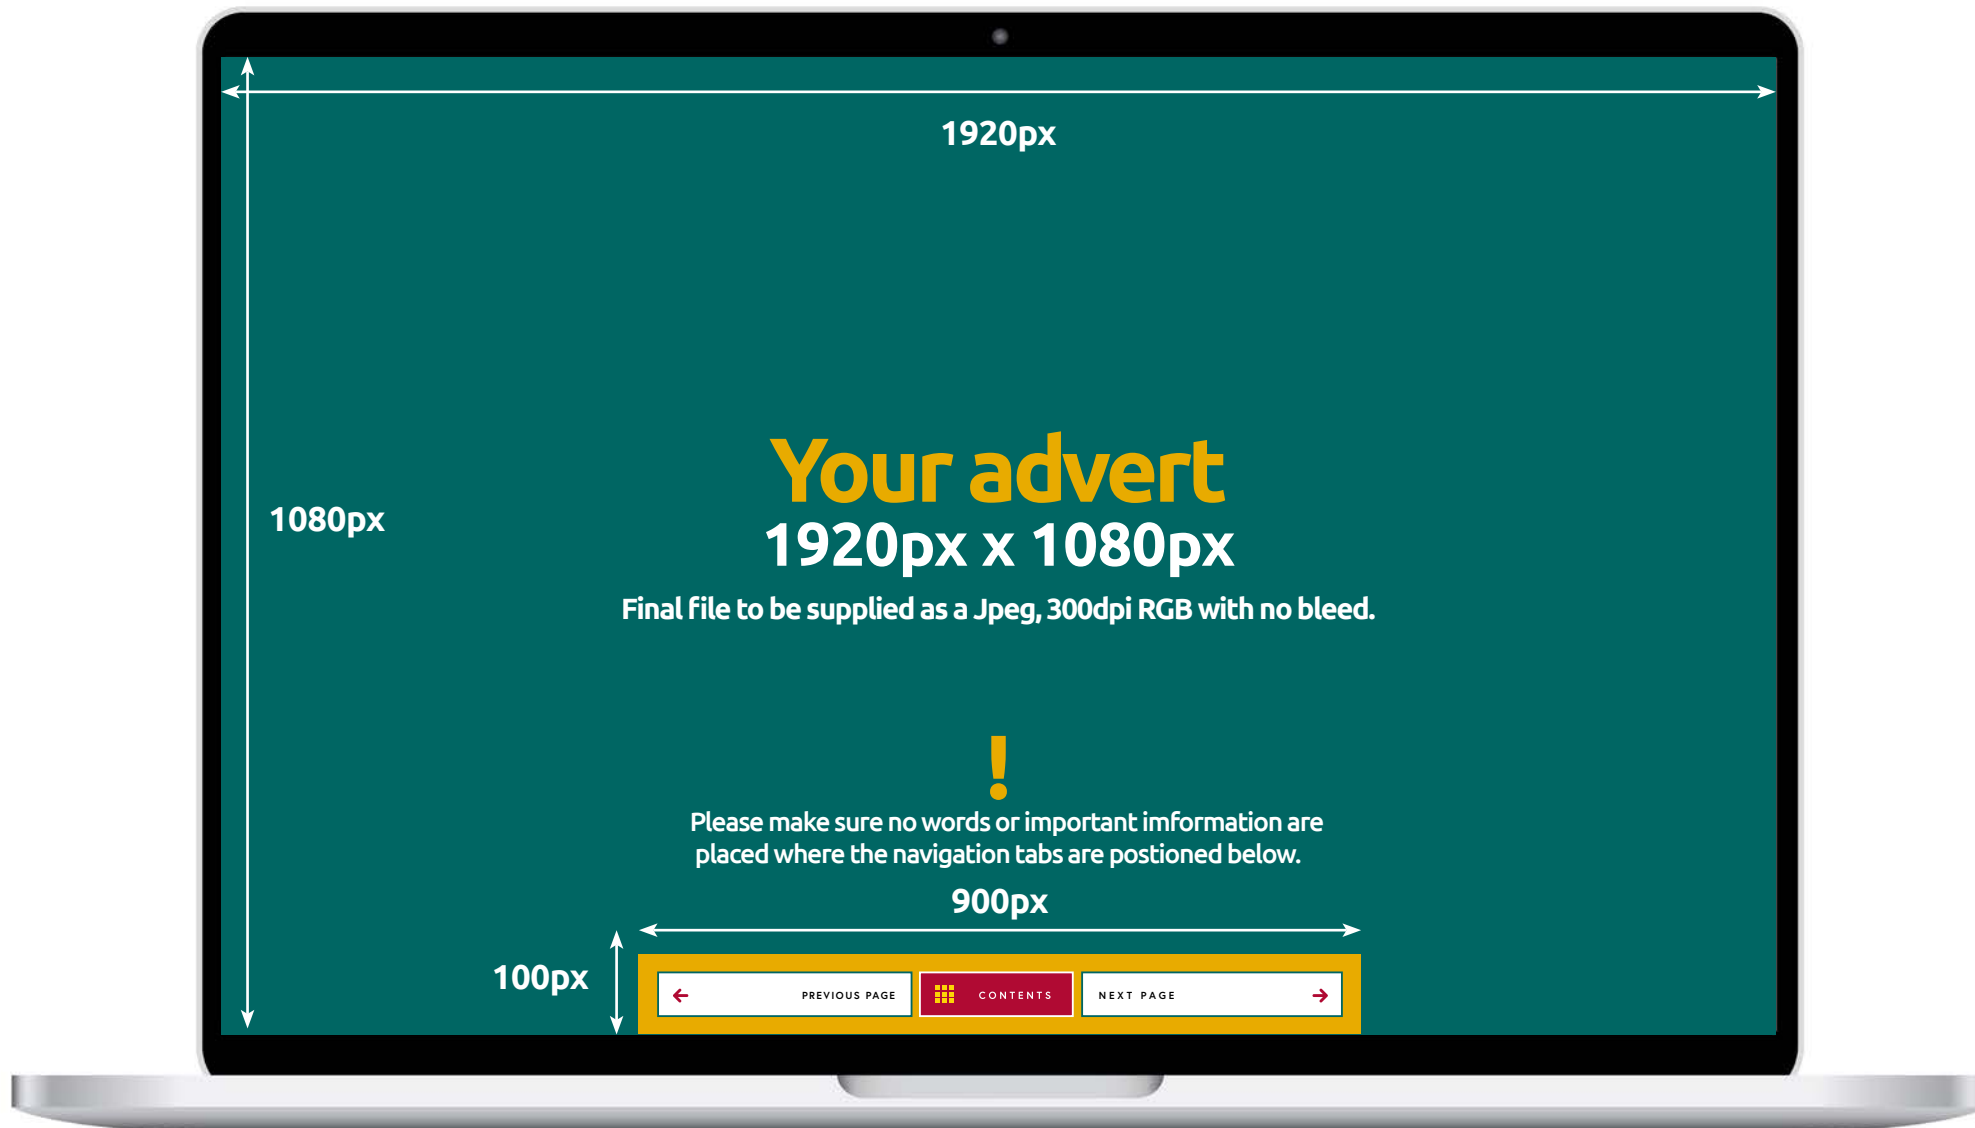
1920px

1080px

Your advert
1920px x 1080px
Final file to be supplied as a Jpeg, 300dpi RGB with no bleed.

!
Please make sure no words or important information are placed where the navigation tabs are postioned below.

900px

100px

PREVIOUS PAGE CONTENTS NEXT PAGE